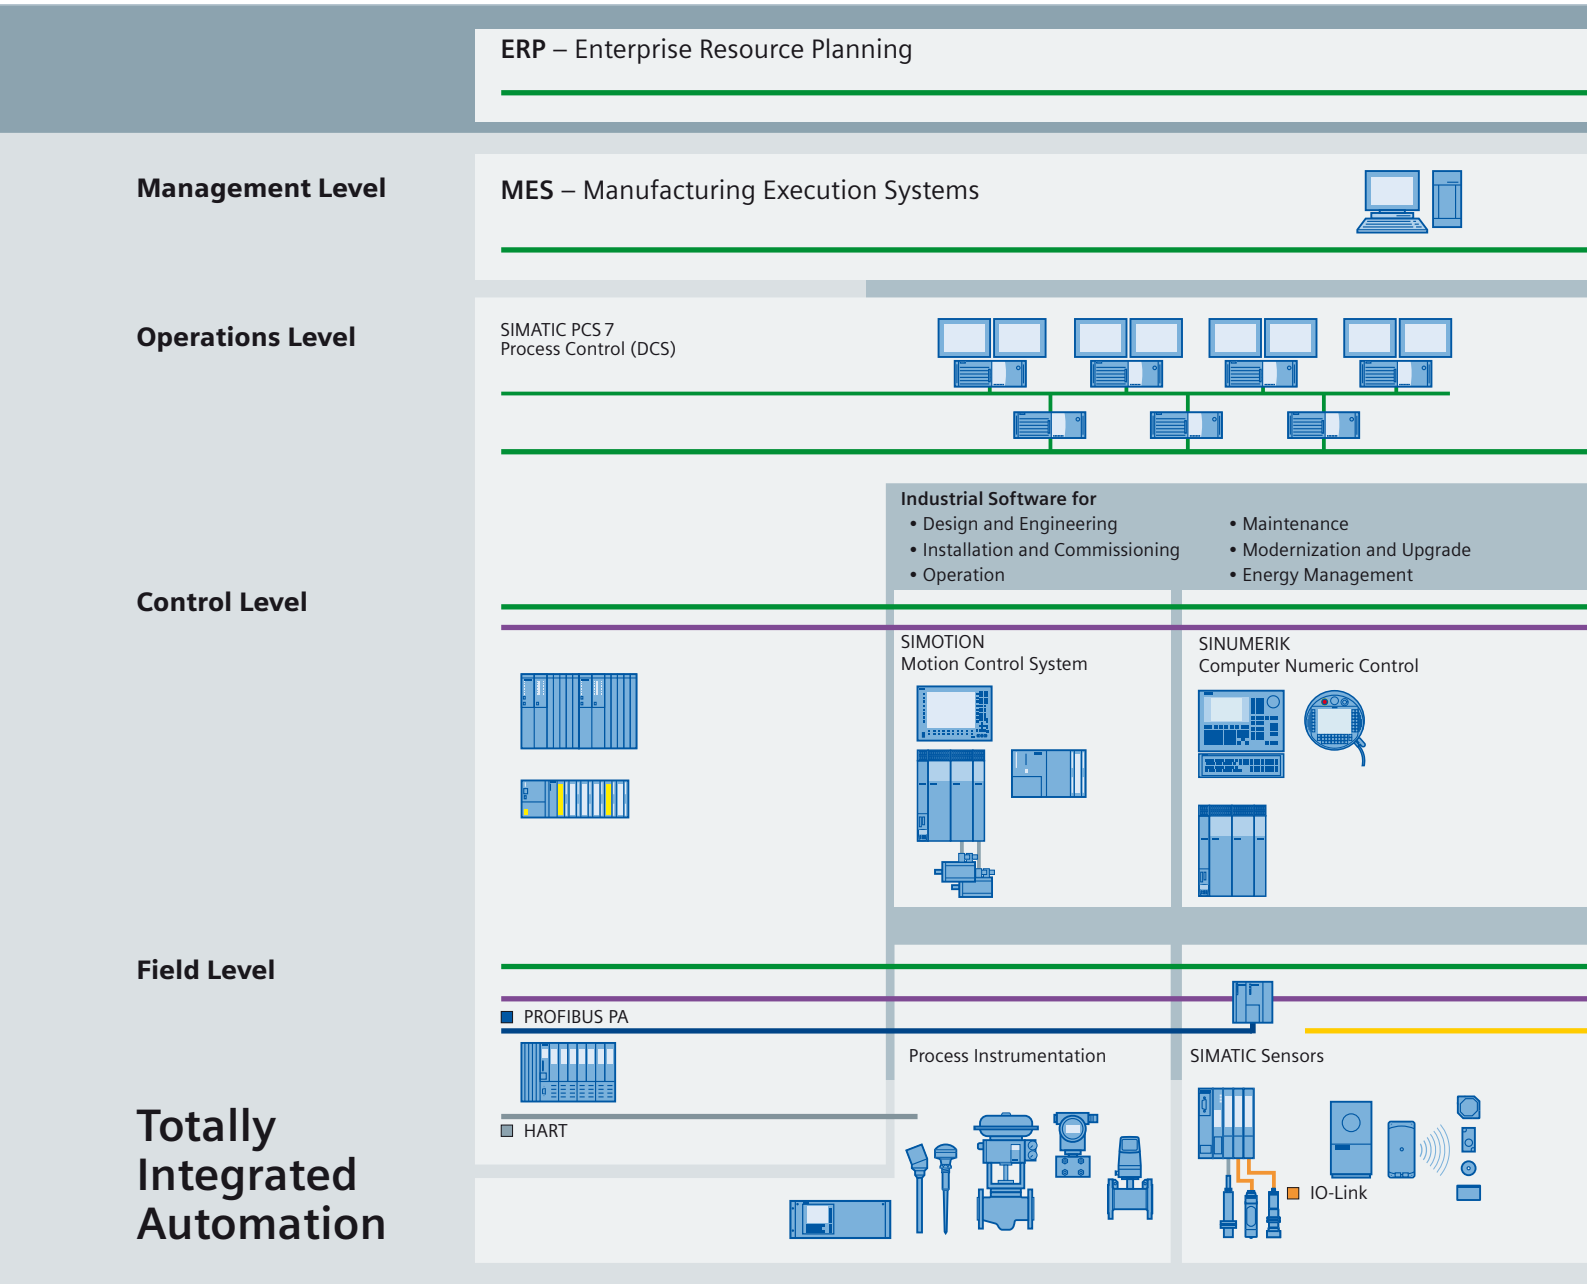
**ERP** – Enterprise Resource Planning

Management Level

**MES** – Manufacturing Execution Systems

Operations Level

SIMATIC PCS 7
Process Control (DCS)

Industrial Software for
• Design and Engineering
• Installation and Commissioning
• Operation
• Maintenance
• Modernization and Upgrade
• Energy Management

Control Level

SIMOTION
Motion Control System

SINUMERIK
Computer Numeric Control

Field Level

PROFIBUS PA

HART

Process Instrumentation

SIMATIC Sensors

IO-Link

Totally Integrated Automation